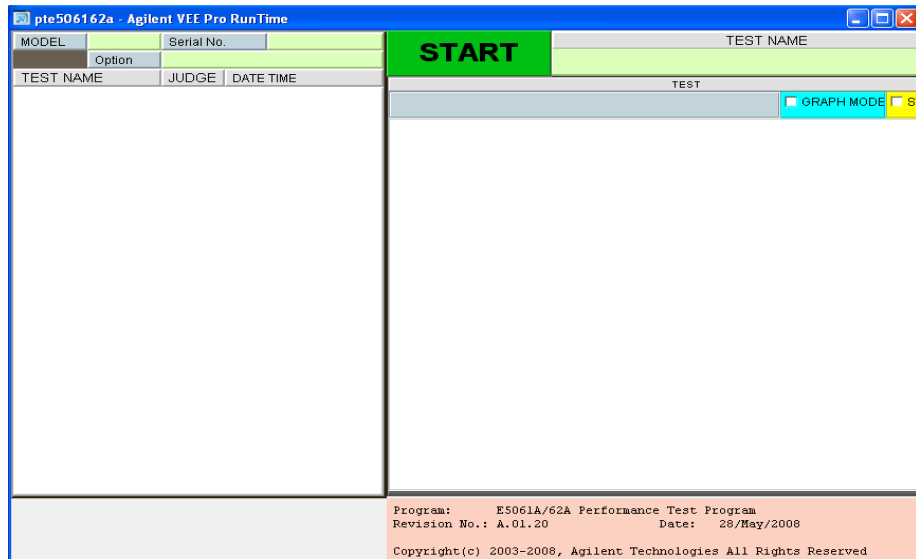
pte506162a - Agilent VEE Pro RunTime

MODEL
Serial No.
Option

| TEST NAME | JUDGE | DATE TIME |
|---|---|---|

START

TEST NAME

TEST

GRAPH MODE

S

Program: E5061A/62A Performance Test Program
Revision No.: A.01.20 Date: 28/May/2008

Copyright(c) 2003-2008, Agilent Technologies All Rights Reserved